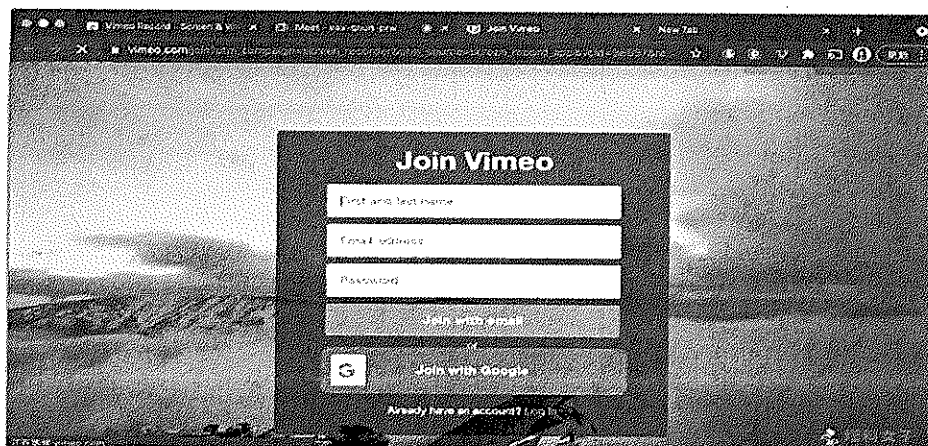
Vimeo Record - Screen & W... × Most - Kar-Short-pre × Join Vimeo × New Tab ×

vimeo.com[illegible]

Join Vimeo

First and last name

Email address

Password

Join with email

or

G Join with Google

Already have an account? Log in